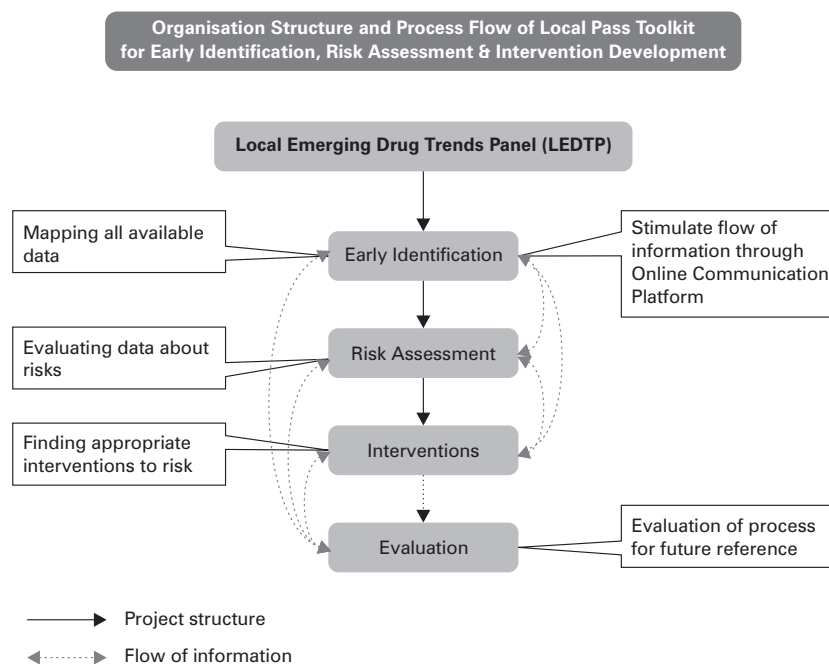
Organisation Structure and Process Flow of Local Pass Toolkit for Early Identification, Risk Assessment & Intervention Development

Local Emerging Drug Trends Panel (LEDTP)

Mapping all available data

Early Identification

Stimulate flow of information through Online Communication Platform

Evaluating data about risks

Risk Assessment

Finding appropriate interventions to risk

Interventions

Evaluation

Evaluation of process for future reference

Project structure

Flow of information